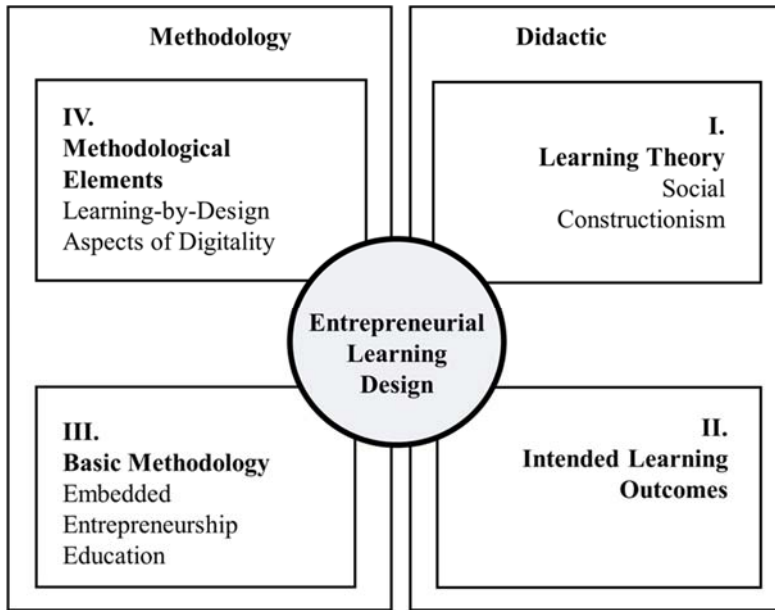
Methodology

IV.
Methodological Elements
Learning-by-Design
Aspects of Digitality

III.
Basic Methodology
Embedded Entrepreneurship Education

Entrepreneurial Learning Design

Didactic

I.
Learning Theory
Social Constructionism

II.
Intended Learning Outcomes